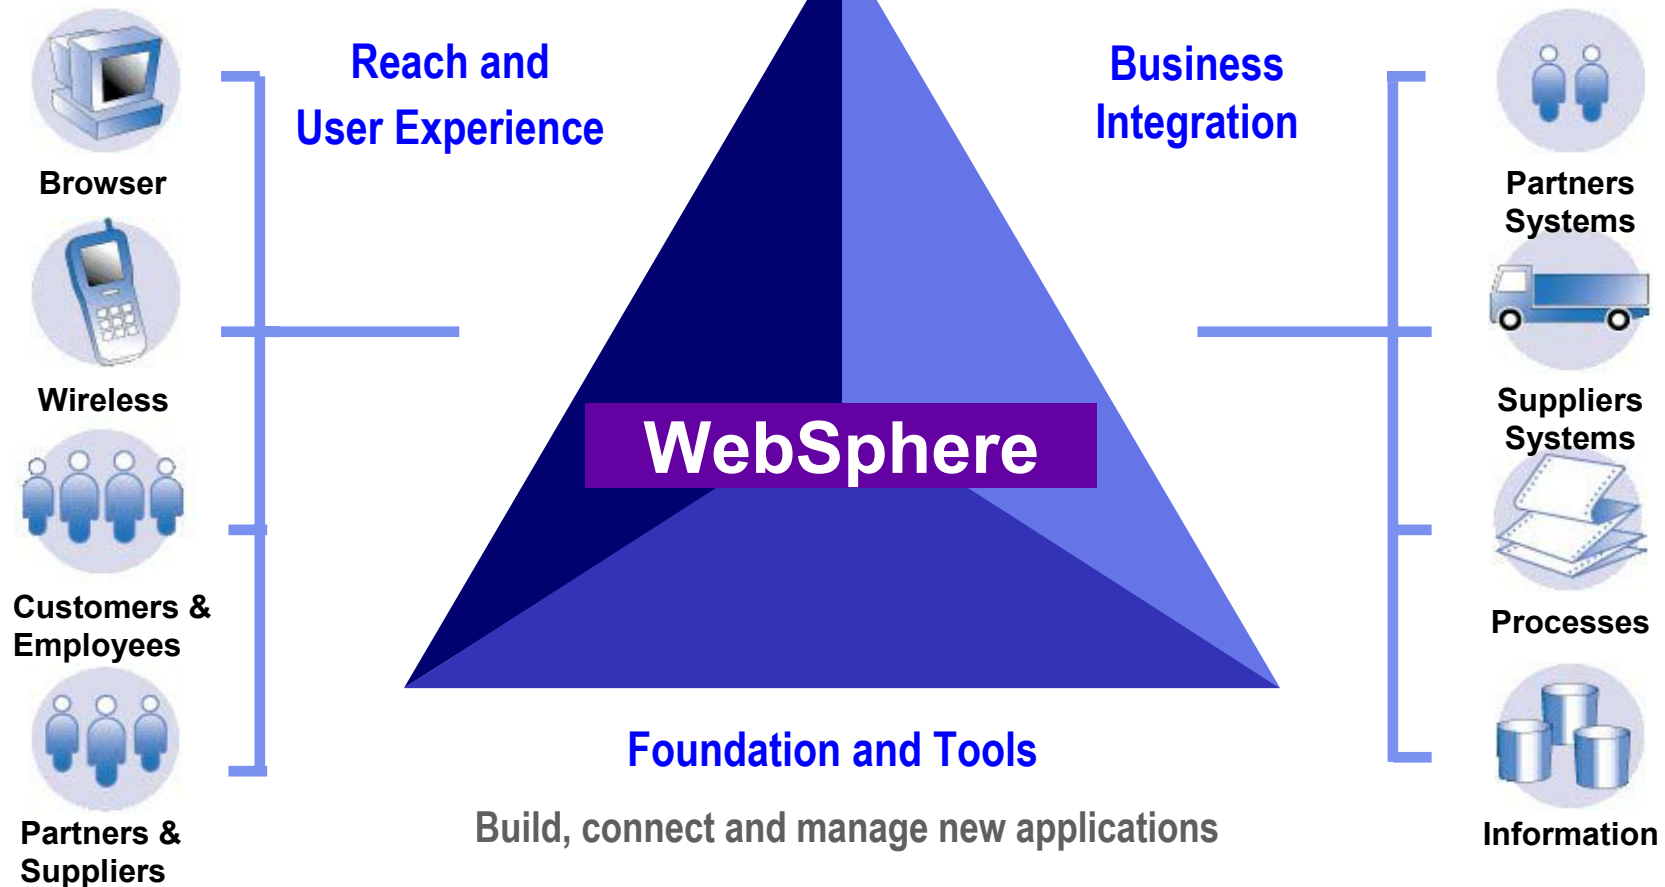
Browser

Wireless

Customers & Employees

Partners & Suppliers

Reach and User Experience

Business Integration

WebSphere

Foundation and Tools

Build, connect and manage new applications

Partners Systems

Suppliers Systems

Processes

Information